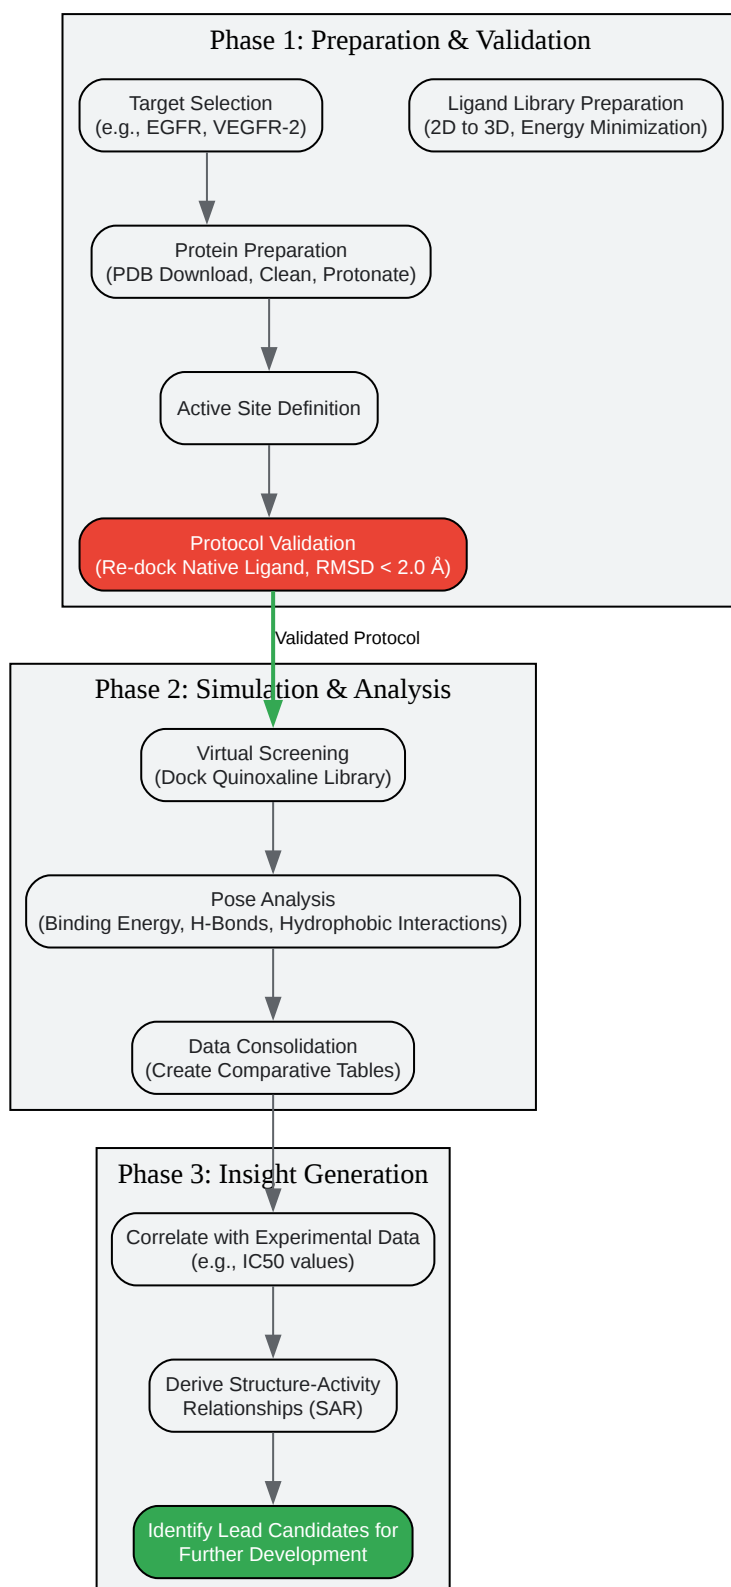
Phase 1: Preparation & Validation

Target Selection
(e.g., EGFR, VEGFR-2)

Ligand Library Preparation
(2D to 3D, Energy Minimization)

Protein Preparation
(PDB Download, Clean, Protonate)

Active Site Definition

Protocol Validation
(Re-dock Native Ligand, RMSD < 2.0 Å)

Validated Protocol

Phase 2: Simulation & Analysis

Virtual Screening
(Dock Quinoxaline Library)

Pose Analysis
(Binding Energy, H-Bonds, Hydrophobic Interactions)

Data Consolidation
(Create Comparative Tables)

Phase 3: Insight Generation

Correlate with Experimental Data
(e.g., IC50 values)

Derive Structure-Activity
Relationships (SAR)

Identify Lead Candidates for
Further Development